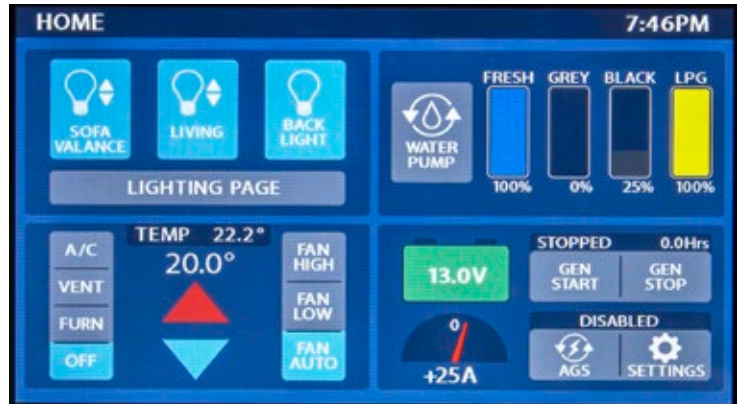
HOME

7:46PM

SOFA VALANCE

LIVING

BACK LIGHT

LIGHTING PAGE

WATER PUMP

FRESH

100%

GREY

0%

BLACK

25%

LPG

100%

A/C

VENT

FURN

OFF

TEMP 22.2°

20.0°

FAN HIGH

FAN LOW

FAN AUTO

13.0V

0

+25A

STOPPED 0.0Hrs

GEN START

GEN STOP

DISABLED

AGS

SETTINGS